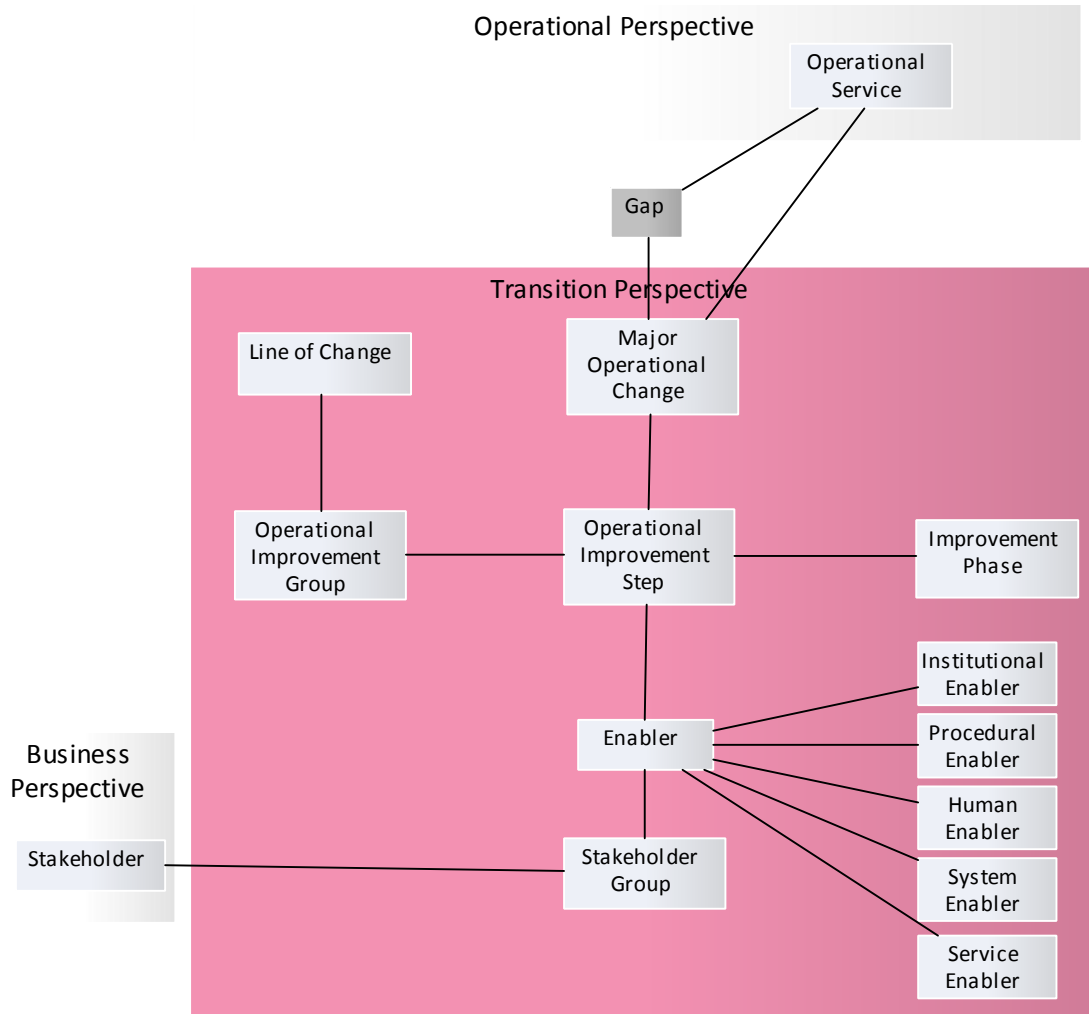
Operational Perspective

Operational Service

Gap

Transition Perspective

Line of Change

Major Operational Change

Operational Improvement Group

Operational Improvement Step

Improvement Phase

Institutional Enabler

Enabler

Procedural Enabler

Business Perspective

Human Enabler

Stakeholder

Stakeholder Group

System Enabler

Service Enabler